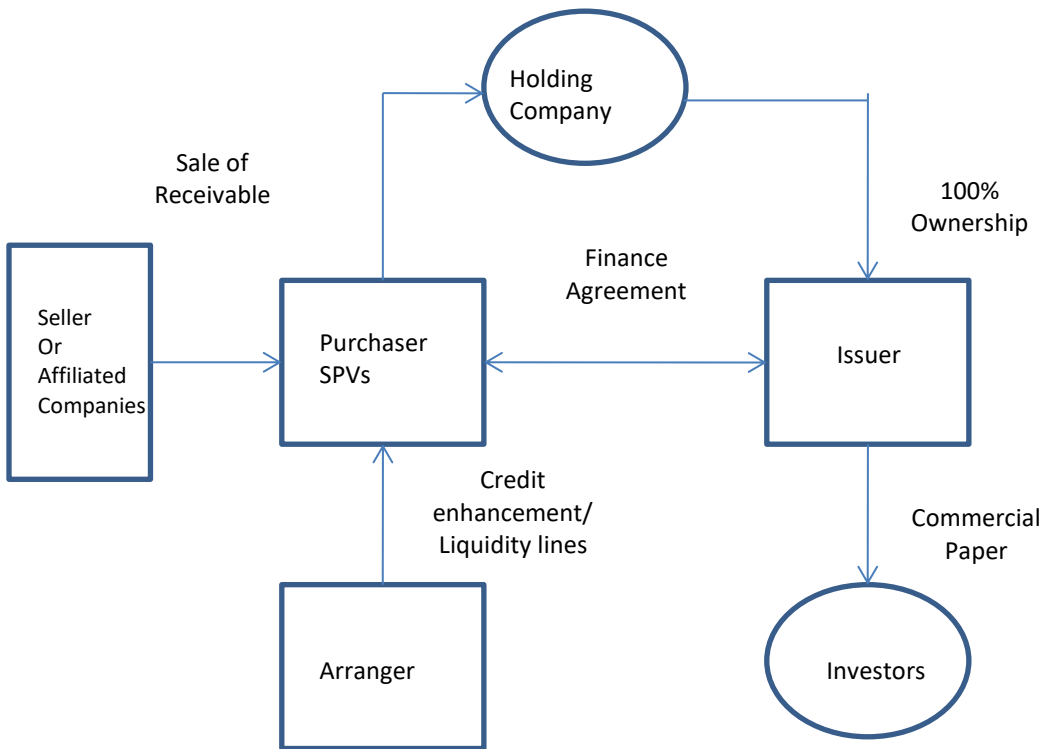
Holding Company

Sale of Receivable

100% Ownership

Finance Agreement

Seller Or Affiliated Companies

Purchaser SPVs

Issuer

Credit enhancement/ Liquidity lines

Commercial Paper

Arranger

Investors